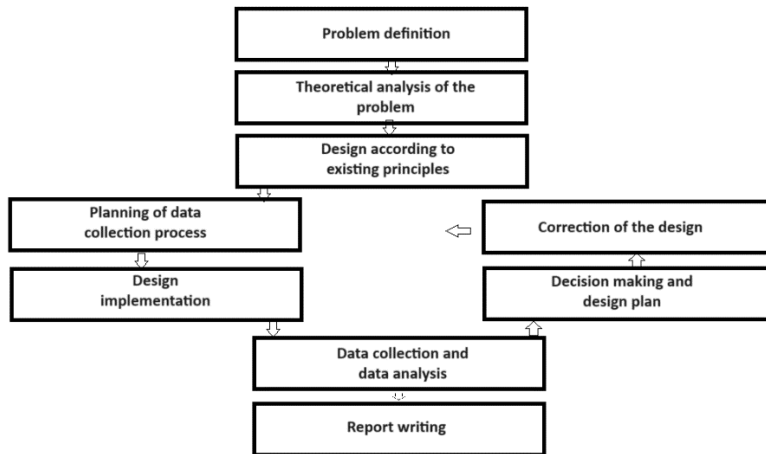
Problem definition

Theoretical analysis of the problem

Design according to existing principles

Planning of data collection process

Design implementation

Correction of the design

Decision making and design plan

Data collection and data analysis

Report writing